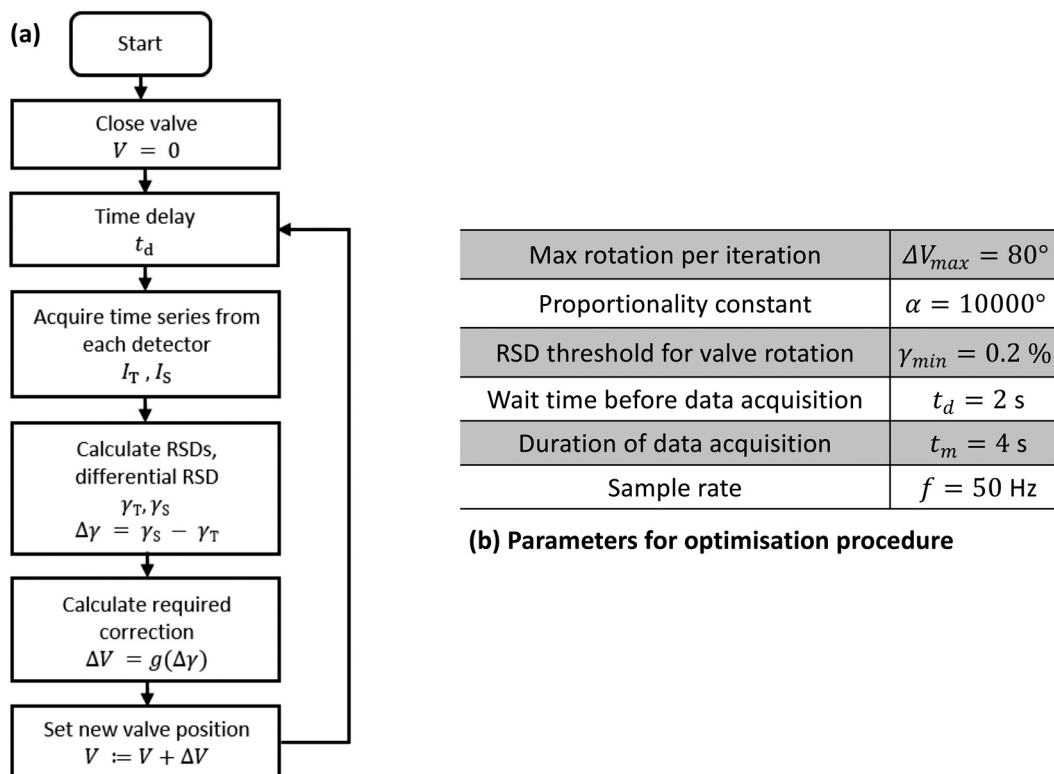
(a)

Start

Close valve
$V = 0$

Time delay
$t_\mathrm{d}$

Acquire time series from each detector
$I_\mathrm{T}, I_\mathrm{S}$

Calculate RSDs, differential RSD
$\gamma_\mathrm{T}, \gamma_\mathrm{S}$
$\Delta\gamma = \gamma_\mathrm{S} - \gamma_\mathrm{T}$

Calculate required correction
$\Delta V = g(\Delta\gamma)$

Set new valve position
$V := V + \Delta V$

| Max rotation per iteration | $\Delta V_{max} = 80°$ |
|---|---|
| Proportionality constant | $\alpha = 10000°$ |
| RSD threshold for valve rotation | $\gamma_{min} = 0.2$ % |
| Wait time before data acquisition | $t_d = 2$ s |
| Duration of data acquisition | $t_m = 4$ s |
| Sample rate | $f = 50$ Hz |

(b) Parameters for optimisation procedure